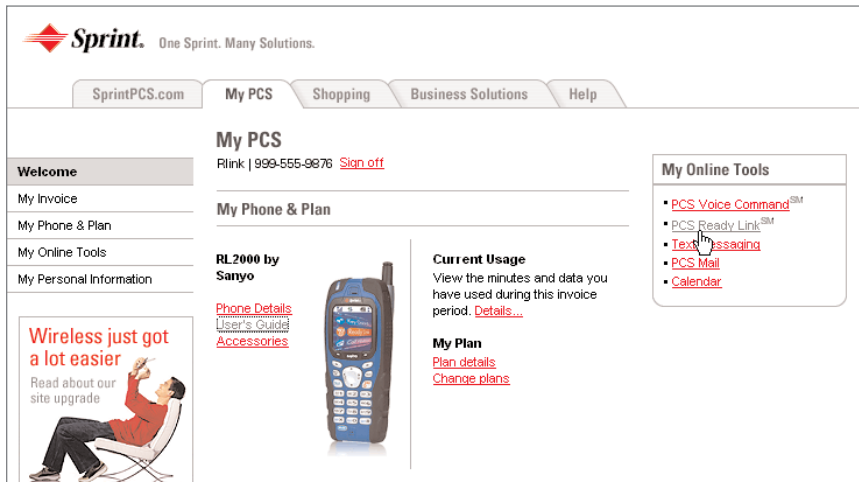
Sprint. One Sprint. Many Solutions.

SprintPCS.com | My PCS | Shopping | Business Solutions | Help

My PCS

Rlink | 999-555-9876 Sign off

My Phone & Plan

Welcome
My Invoice
My Phone & Plan
My Online Tools
My Personal Information

Wireless just got a lot easier
Read about our site upgrade

RL2000 by Sanyo

Phone Details
User's Guide
Accessories

Current Usage
View the minutes and data you have used during this invoice period. Details...

My Plan
Plan details
Change plans

My Online Tools

- PCS Voice Command$^{SM}$
- PCS Ready Link$^{SM}$
- Text Messaging
- PCS Mail
- Calendar